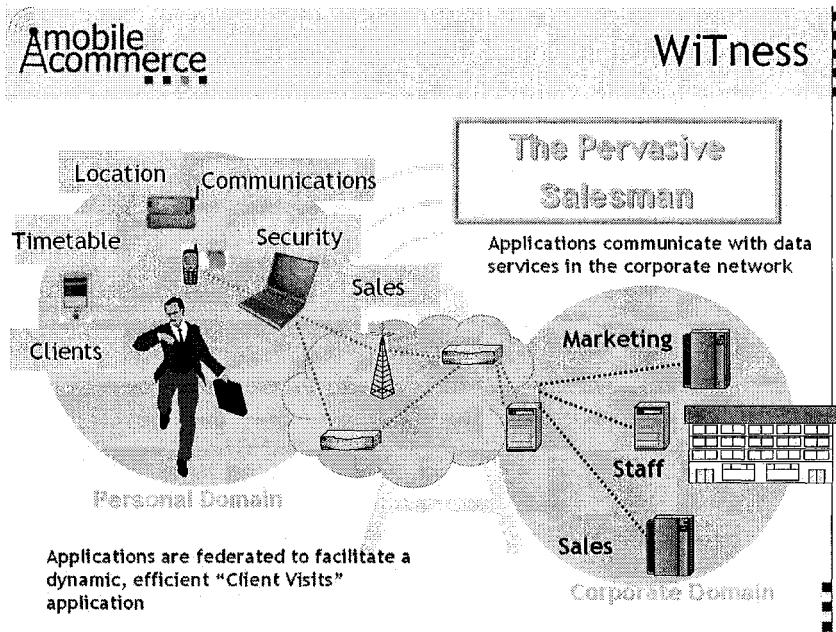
Amobile Acommerce

WiTness

The Pervasive Salesman

Location

Communications

Timetable

Security

Sales

Clients

Applications communicate with data services in the corporate network

Marketing

Staff

Sales

Personal Domain

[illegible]

Corporate Domain

Applications are federated to facilitate a dynamic, efficient "Client Visits" application